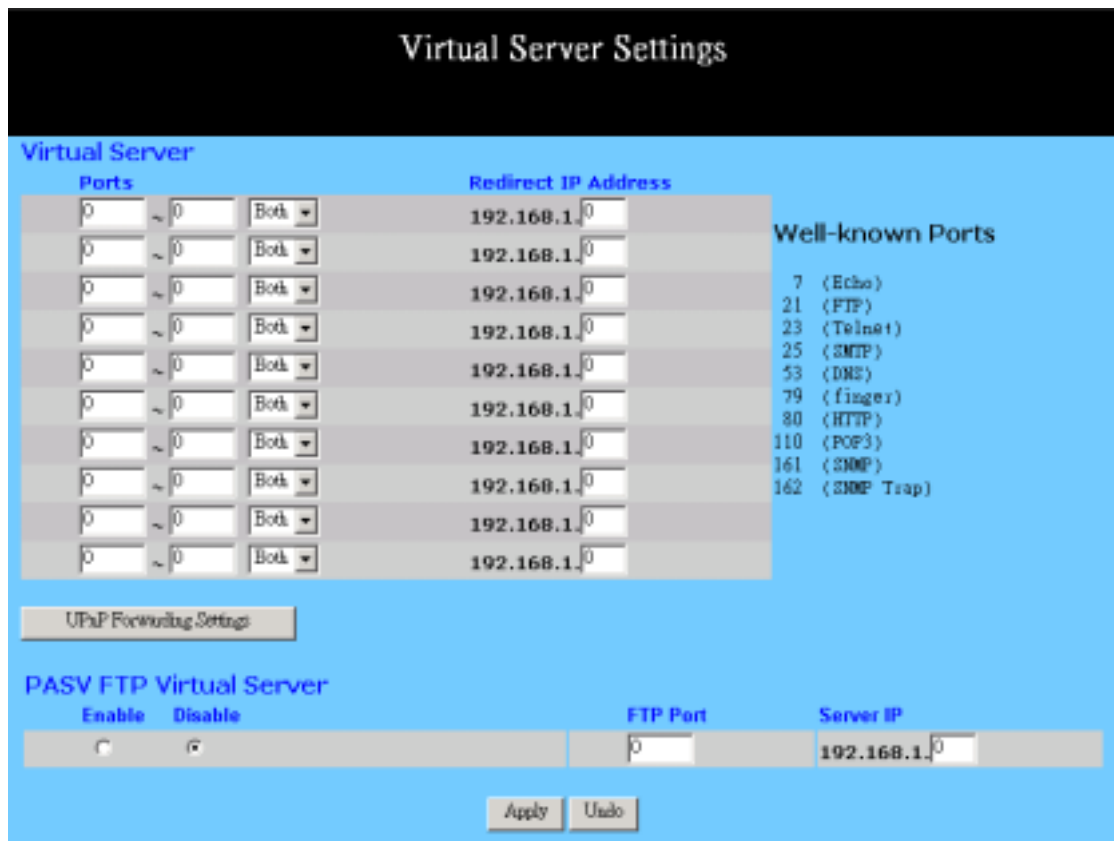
Virtual Server Settings

Virtual Server

| Ports | | | Redirect IP Address |
|---|---|---|---|
| 0 | ~ 0 | Both | 192.168.1. 0 |
| 0 | ~ 0 | Both | 192.168.1. 0 |
| 0 | ~ 0 | Both | 192.168.1. 0 |
| 0 | ~ 0 | Both | 192.168.1. 0 |
| 0 | ~ 0 | Both | 192.168.1. 0 |
| 0 | ~ 0 | Both | 192.168.1. 0 |
| 0 | ~ 0 | Both | 192.168.1. 0 |
| 0 | ~ 0 | Both | 192.168.1. 0 |
| 0 | ~ 0 | Both | 192.168.1. 0 |
| 0 | ~ 0 | Both | 192.168.1. 0 |

Well-known Ports

7 (Echo)
21 (FTP)
23 (Telnet)
25 (SMTP)
53 (DNS)
79 (finger)
80 (HTTP)
110 (POP3)
161 (SNMP)
162 (SNMP Trap)

UPnP Forwarding Settings

PASV FTP Virtual Server

| Enable | Disable | FTP Port | Server IP |
|---|---|---|---|
| ○ | ◉ | 0 | 192.168.1. 0 |

Apply Undo